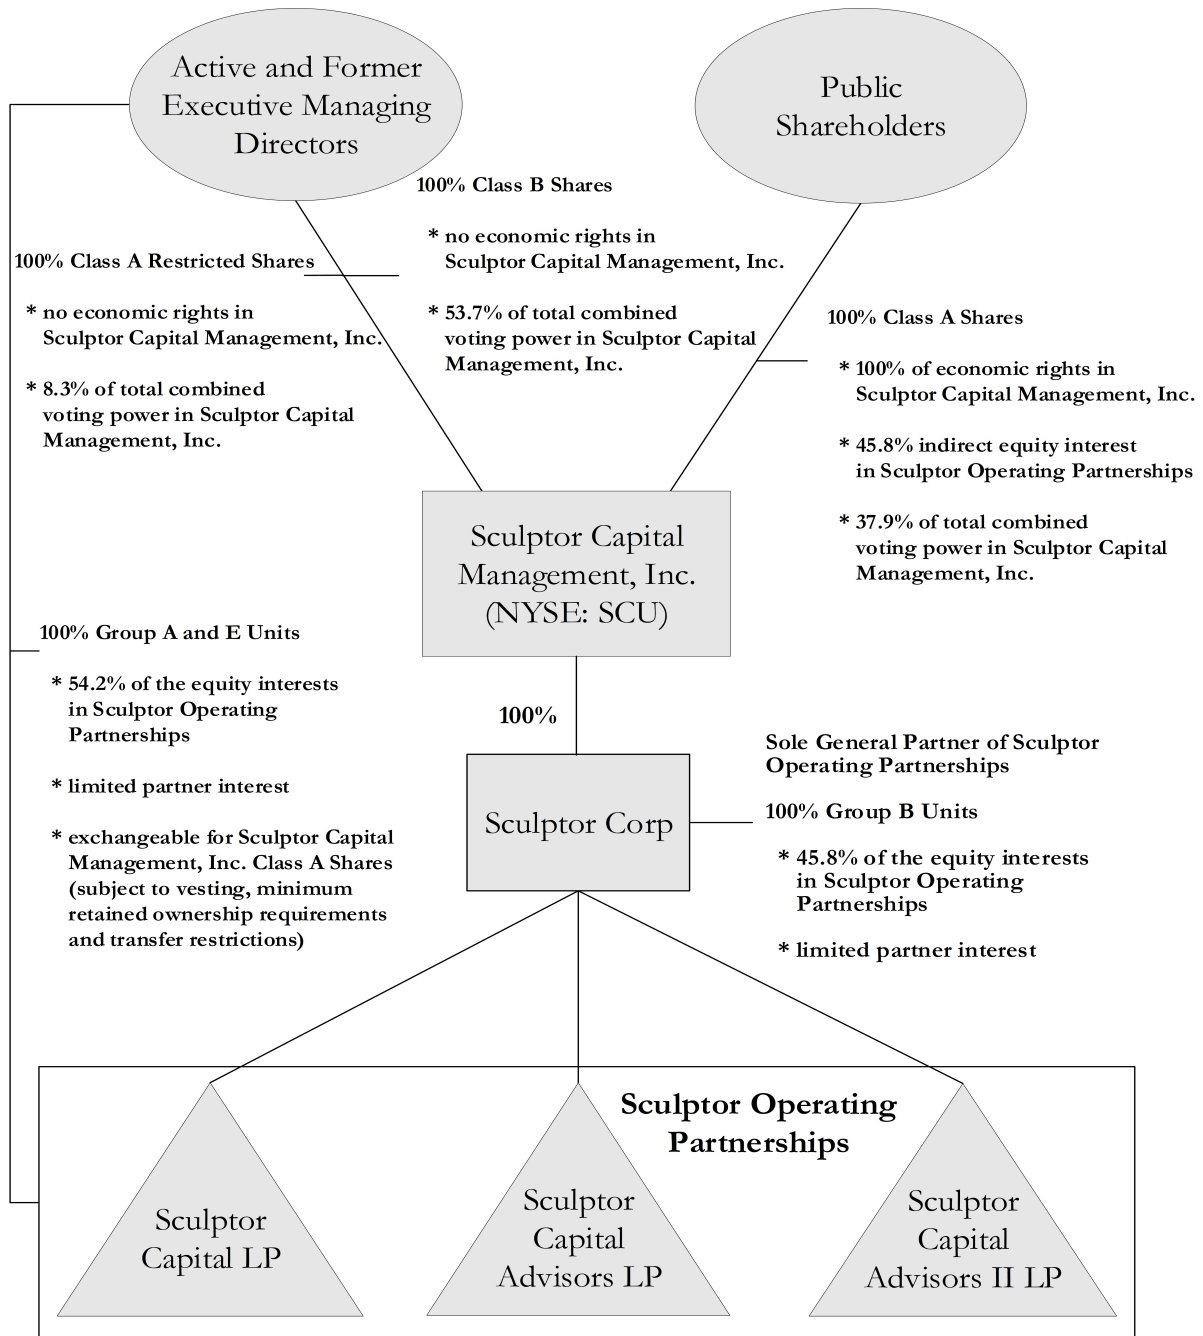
Active and Former Executive Managing Directors

Public Shareholders

100% Class B Shares

* no economic rights in Sculptor Capital Management, Inc.

* 53.7% of total combined voting power in Sculptor Capital Management, Inc.

100% Class A Restricted Shares

* no economic rights in Sculptor Capital Management, Inc.

* 8.3% of total combined voting power in Sculptor Capital Management, Inc.

100% Class A Shares

* 100% of economic rights in Sculptor Capital Management, Inc.

* 45.8% indirect equity interest in Sculptor Operating Partnerships

* 37.9% of total combined voting power in Sculptor Capital Management, Inc.

Sculptor Capital Management, Inc. (NYSE: SCU)

100% Group A and E Units

* 54.2% of the equity interests in Sculptor Operating Partnerships

* limited partner interest

* exchangeable for Sculptor Capital Management, Inc. Class A Shares (subject to vesting, minimum retained ownership requirements and transfer restrictions)

100%

Sculptor Corp

Sole General Partner of Sculptor Operating Partnerships

100% Group B Units

* 45.8% of the equity interests in Sculptor Operating Partnerships

* limited partner interest

Sculptor Operating Partnerships

Sculptor Capital LP

Sculptor Capital Advisors LP

Sculptor Capital Advisors II LP